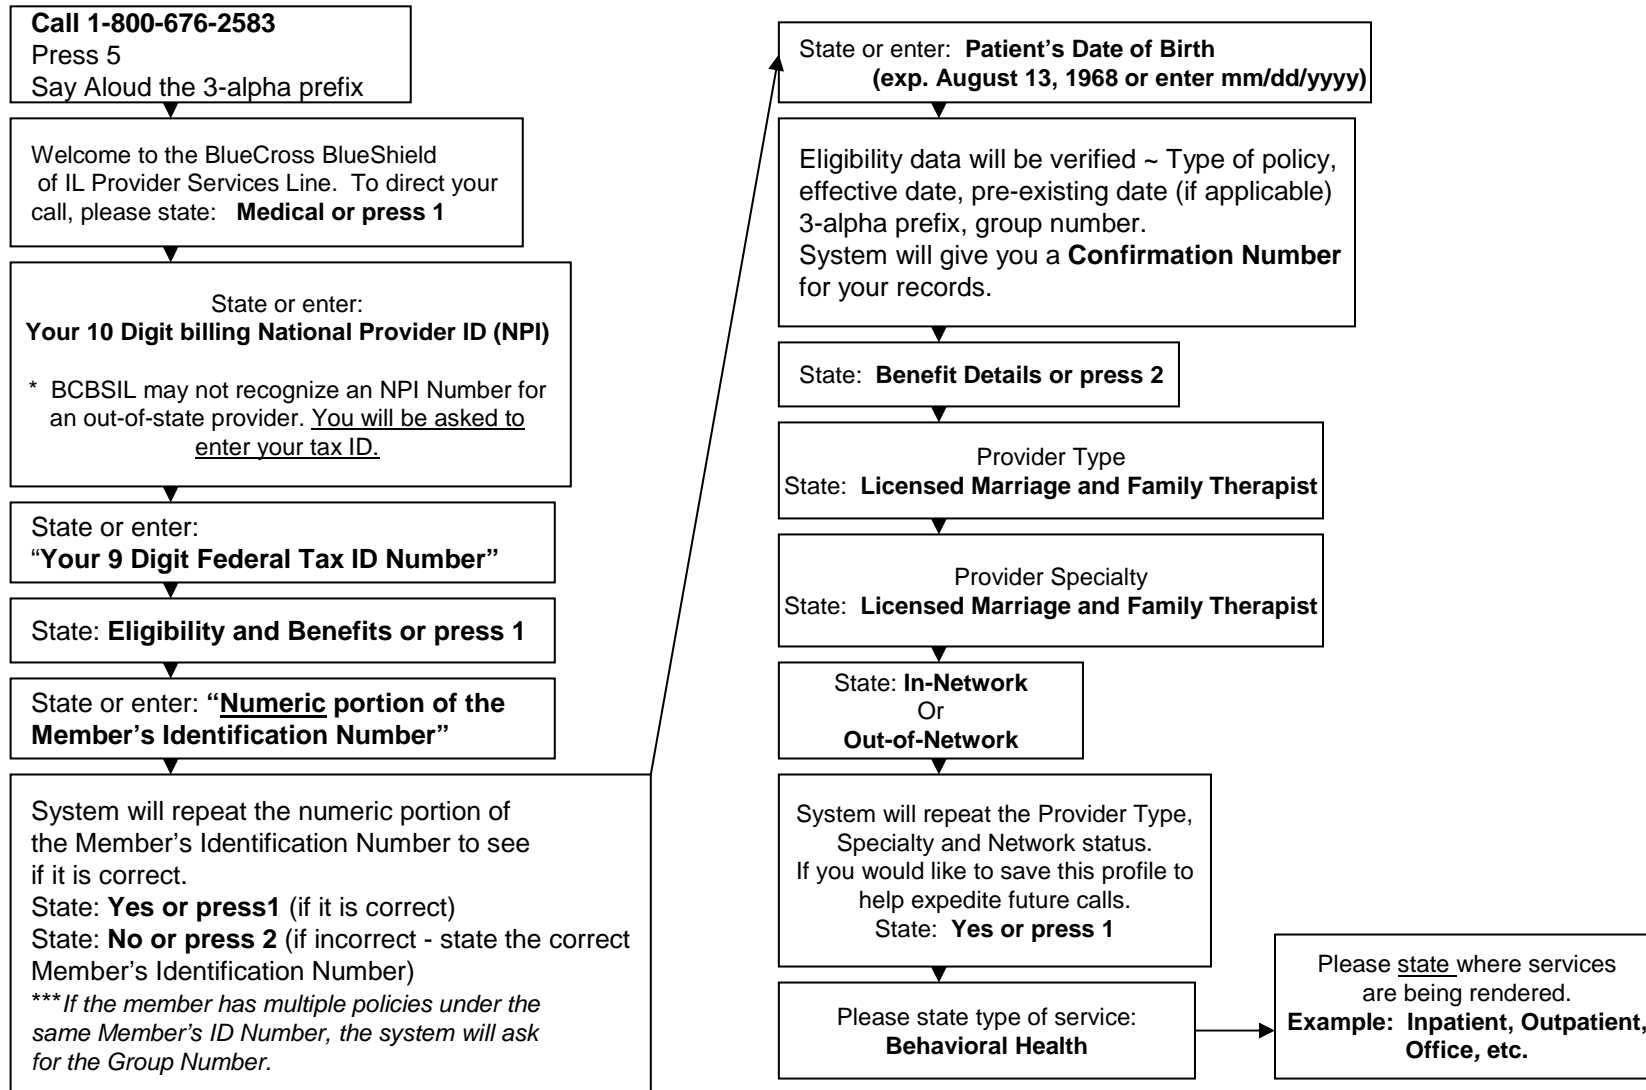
**Call 1-800-676-2583**
Press 5
Say Aloud the 3-alpha prefix

Welcome to the BlueCross BlueShield of IL Provider Services Line. To direct your call, please state: **Medical or press 1**

State or enter:
**Your 10 Digit billing National Provider ID (NPI)**

\* BCBSIL may not recognize an NPI Number for an out-of-state provider. You will be asked to enter your tax ID.

State or enter:
"**Your 9 Digit Federal Tax ID Number"**

State: **Eligibility and Benefits or press 1**

State or enter: **"Numeric portion of the Member's Identification Number"**

System will repeat the numeric portion of the Member's Identification Number to see if it is correct.
State: **Yes or press1** (if it is correct)
State: **No or press 2** (if incorrect - state the correct Member's Identification Number)
*\*\*\*If the member has multiple policies under the same Member's ID Number, the system will ask for the Group Number.*

State or enter: **Patient's Date of Birth (exp. August 13, 1968 or enter mm/dd/yyyy)**

Eligibility data will be verified ~ Type of policy, effective date, pre-existing date (if applicable) 3-alpha prefix, group number.
System will give you a **Confirmation Number** for your records.

State: **Benefit Details or press 2**

Provider Type
State: **Licensed Marriage and Family Therapist**

Provider Specialty
State: **Licensed Marriage and Family Therapist**

State: **In-Network**
Or
**Out-of-Network**

System will repeat the Provider Type, Specialty and Network status.
If you would like to save this profile to help expedite future calls.
State: **Yes or press 1**

Please state type of service:
**Behavioral Health**

Please state where services are being rendered.
**Example: Inpatient, Outpatient, Office, etc.**